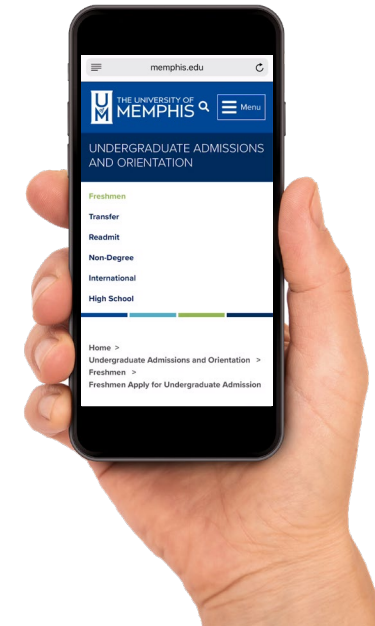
memphis.edu

UM THE UNIVERSITY OF MEMPHIS

Menu

UNDERGRADUATE ADMISSIONS AND ORIENTATION

Freshmen

Transfer

Readmit

Non-Degree

International

High School

Home >
Undergraduate Admissions and Orientation >
Freshmen >
Freshmen Apply for Undergraduate Admission